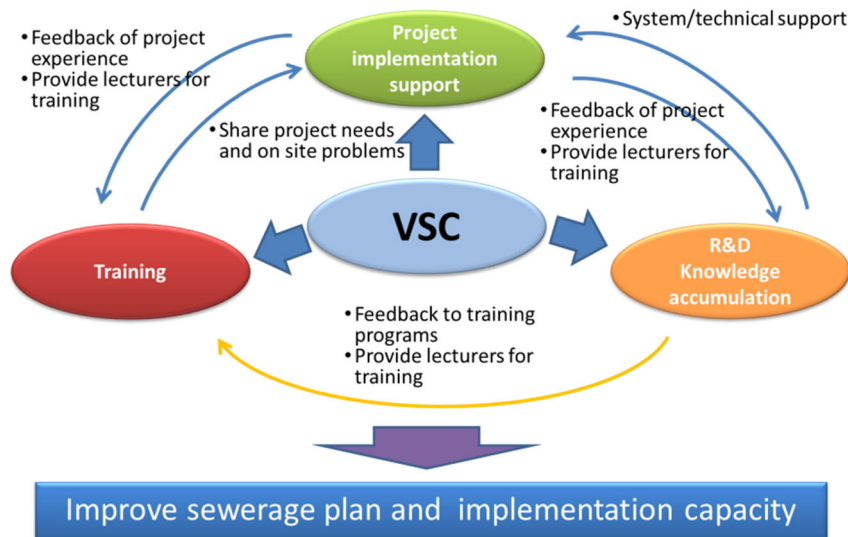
• Feedback of project experience
• Provide lecturers for training

Project implementation support

• System/technical support

• Share project needs and on site problems

• Feedback of project experience
• Provide lecturers for training

VSC

Training

R&D Knowledge accumulation

• Feedback to training programs
• Provide lecturers for training

Improve sewerage plan and implementation capacity